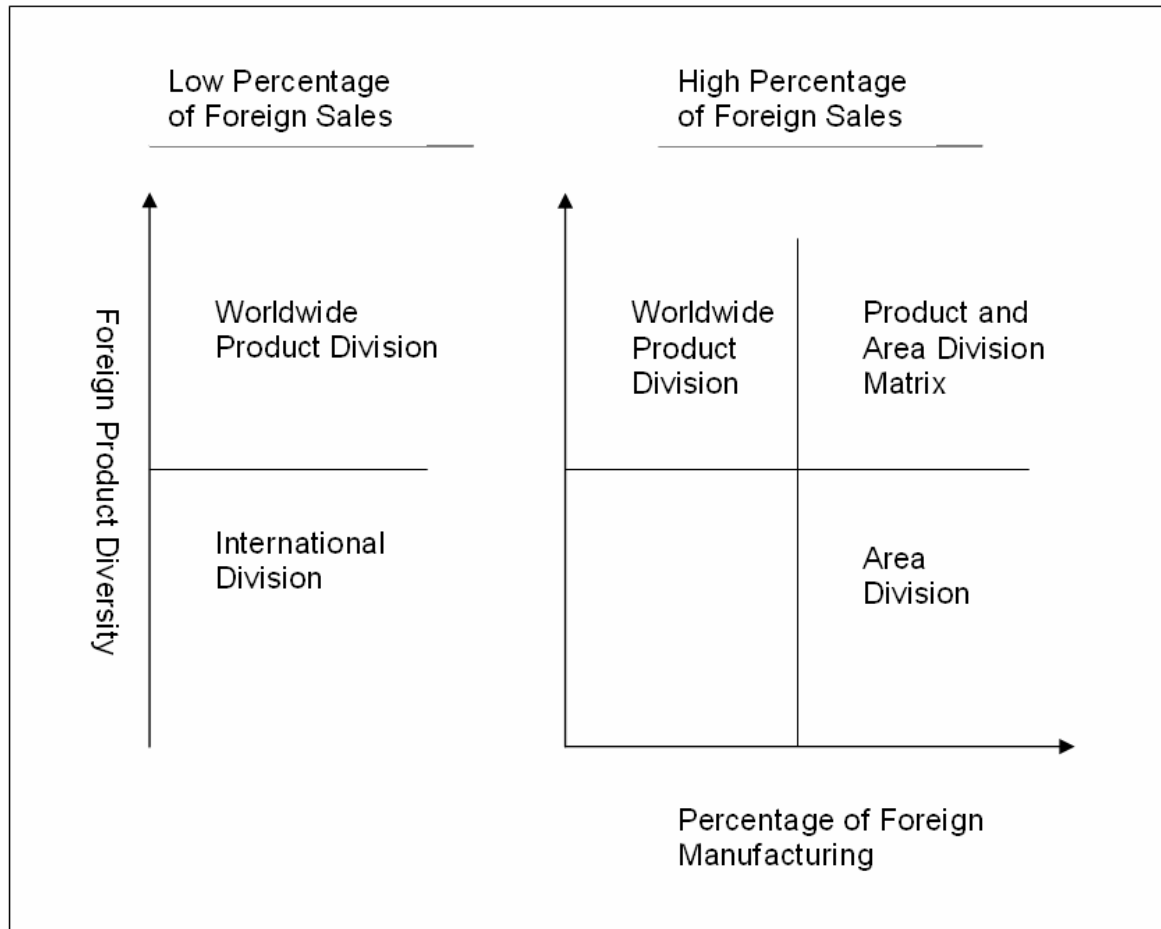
Low Percentage of Foreign Sales

High Percentage of Foreign Sales

Foreign Product Diversity

Worldwide Product Division

International Division

Worldwide Product Division

Product and Area Division Matrix

Area Division

Percentage of Foreign Manufacturing